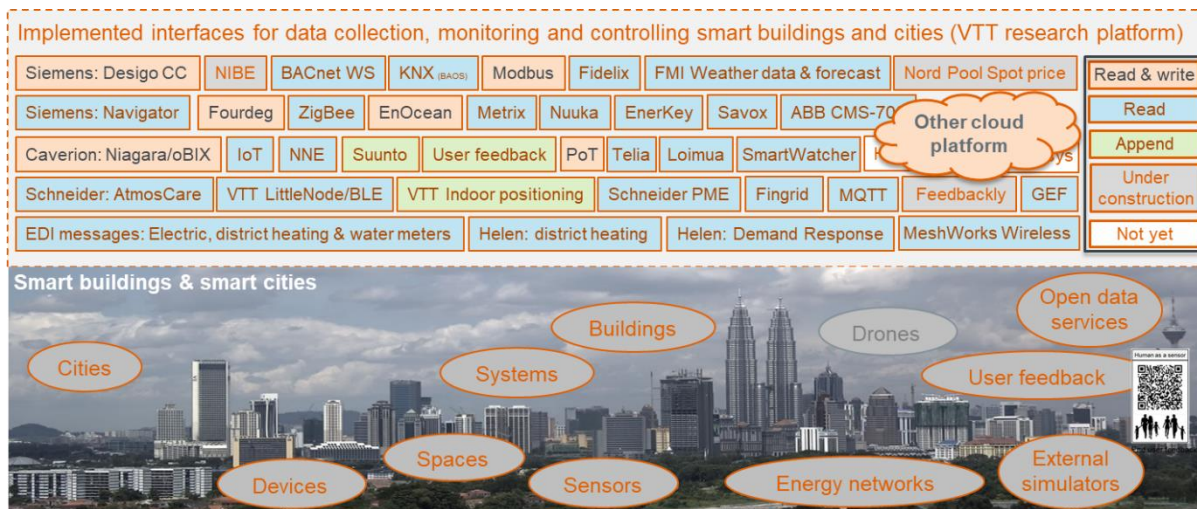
Implemented interfaces for data collection, monitoring and controlling smart buildings and cities (VTT research platform)

Siemens: Desigo CC
NIBE
BACnet WS
KNX (BAOS)
Modbus
Fidelix
FMI Weather data & forecast
Nord Pool Spot price

Siemens: Navigator
Fourdeg
ZigBee
EnOcean
Metrix
Nuuka
EnerKey
Savox
ABB CMS-70

Caverion: Niagara/oBIX
IoT
NNE
Suunto
User feedback
PoT
Telia
Loimua
SmartWatcher
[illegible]
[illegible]ys

Other cloud platform

Schneider: AtmosCare
VTT LittleNode/BLE
VTT Indoor positioning
Schneider PME
Fingrid
MQTT
Feedbackly
GEF

EDI messages: Electric, district heating & water meters
Helen: district heating
Helen: Demand Response
MeshWorks Wireless

Read & write
Read
Append
Under construction
Not yet

Smart buildings & smart cities

Cities
Buildings
Systems
Drones
Open data services
User feedback
Human as a sensor
Devices
Spaces
Sensors
Energy networks
External simulators